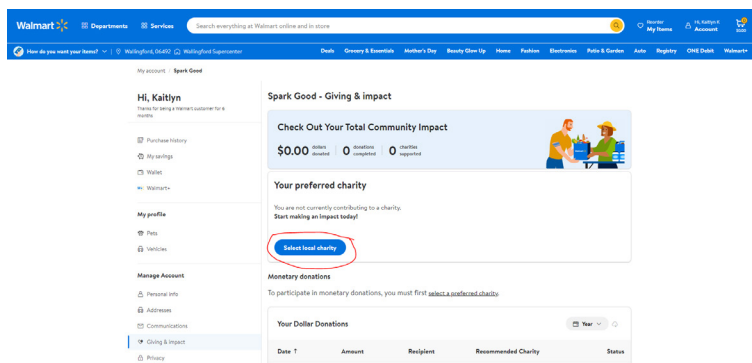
Walmart Departments Services Search everything at Walmart online and in store Reorder My Items Hi, Kaitlyn K Account 0 $0.00

How do you want your items? | Wallingford, 06492 Wallingford Supercenter Deals Grocery & Essentials Mother's Day Beauty Glow Up Home Fashion Electronics Patio & Garden Auto Registry ONE Debit Walmart+

My account / Spark Good

Hi, Kaitlyn
Thanks for being a Walmart customer for 6 months

Purchase history
My savings
Wallet
Walmart+

My profile
Pets
Vehicles

Manage Account
Personal info
Addresses
Communications
Giving & impact
Privacy

Spark Good - Giving & impact

Check Out Your Total Community Impact
$0.00 dollars donated | 0 donations completed | 0 charities supported

Your preferred charity
You are not currently contributing to a charity.
Start making an impact today!
Select local charity

Monetary donations
To participate in monetary donations, you must first select a preferred charity.

Your Dollar Donations
Year

| Date ↑ | Amount | Recipient | Recommended Charity | Status |
|---|---|---|---|---|